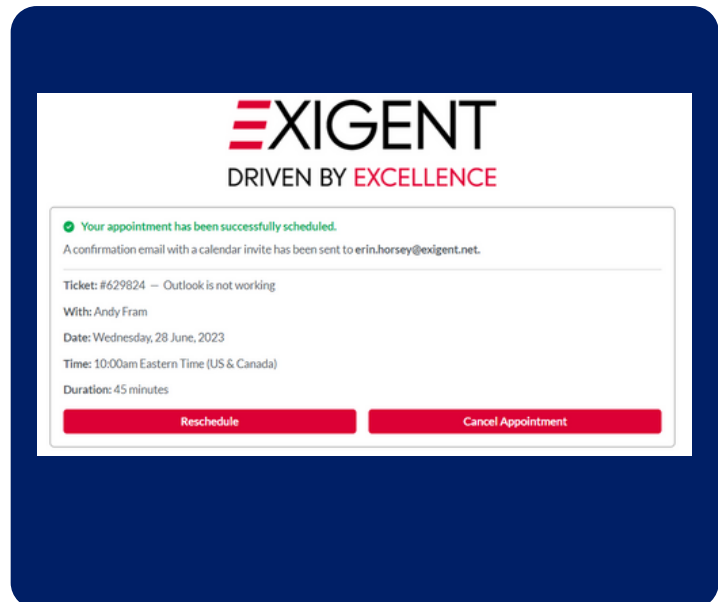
EXIGENT
DRIVEN BY EXCELLENCE

Your appointment has been successfully scheduled.
A confirmation email with a calendar invite has been sent to erin.horsey@exigent.net.

Ticket: #629824 — Outlook is not working

With: Andy Fram

Date: Wednesday, 28 June, 2023

Time: 10:00am Eastern Time (US & Canada)

Duration: 45 minutes

Reschedule

Cancel Appointment